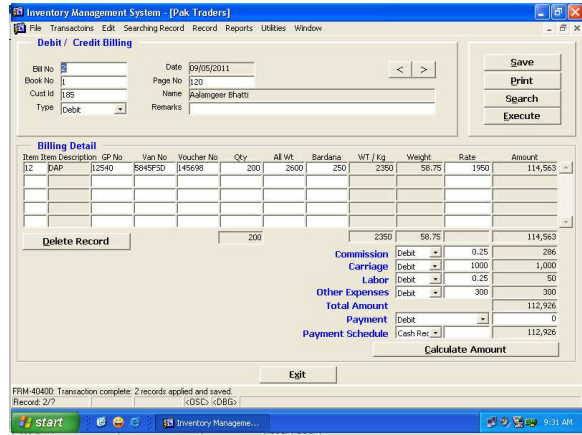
Inventory Management System - [Pak Traders]
File Transactoins Edit Searching Record Record Reports Utilities Window

Debit / Credit Billing

Bill No 2
Book No 1
Cust Id 185
Type Debit
Date 09/05/2011
Page No 120
Name Aalamgeer Bhatti
Remarks

< >

Save
Print
Search
Execute

Billing Detail

| Item | Item Description | GP No | Van No | Voucher No | Qty | All Wt | Bardana | WT / Kg | Weight | Rate | Amount |
|---|---|---|---|---|---|---|---|---|---|---|---|
| 12 | DAP | 12540 | 5845FSD | 145698 | 200 | 2600 | 250 | 2350 | 58.75 | 1950 | 114,563 |

Delete Record
200
2350 58.75 114,563

Commission Debit 0.25 286
Carriage Debit 1000 1,000
Labor Debit 0.25 50
Other Expenses Debit 300 300
Total Amount 112,926
Payment Debit 0
Payment Schedule Cash Rec 112,926

Calculate Amount

Exit

FRM-40400: Transaction complete: 2 records applied and saved.
Record: 2/? <OSC> <DBG>

start Inventory Manageme... 9:31 AM